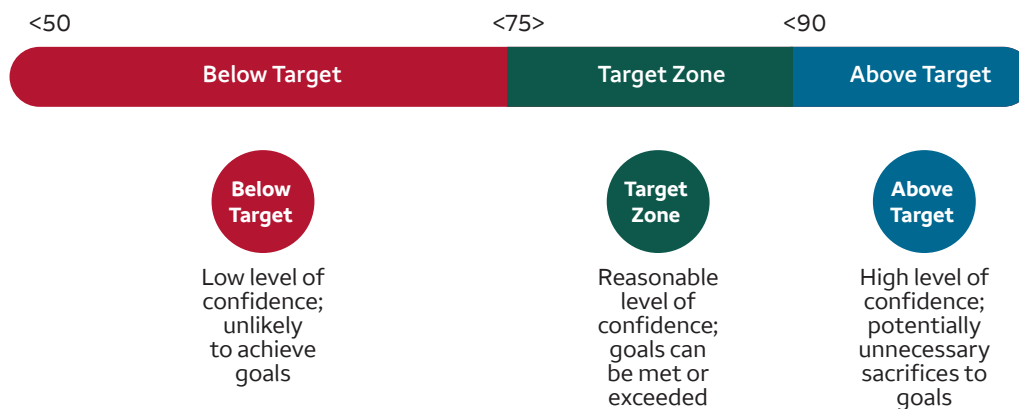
<50

<75>

<90

Below Target

Target Zone

Above Target

Below Target

Low level of confidence; unlikely to achieve goals

Target Zone

Reasonable level of confidence; goals can be met or exceeded

Above Target

High level of confidence; potentially unnecessary sacrifices to goals